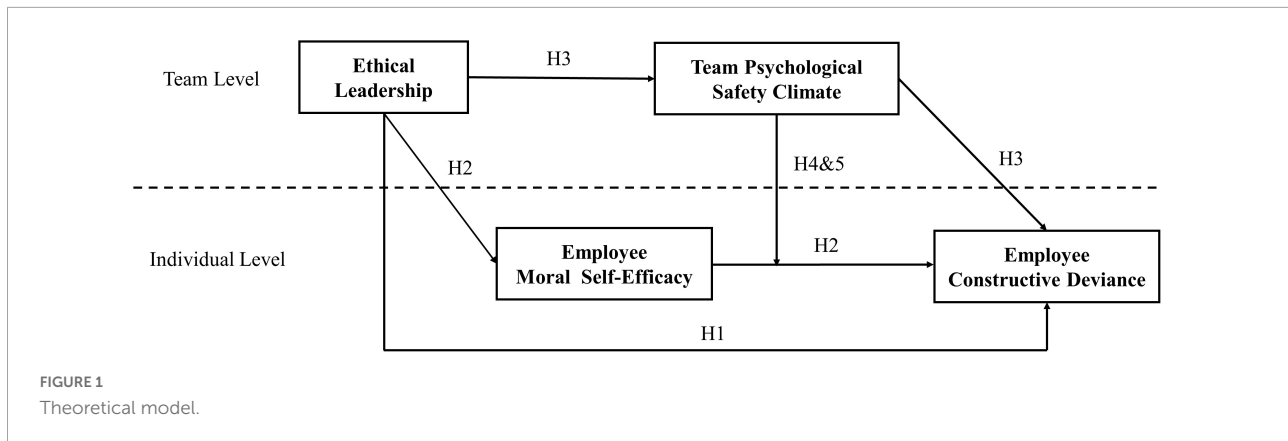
Team Level

Ethical Leadership

H3

Team Psychological Safety Climate

H2

H4&5

H3

Individual Level

Employee Moral Self-Efficacy

H2

Employee Constructive Deviance

H1

FIGURE 1
Theoretical model.